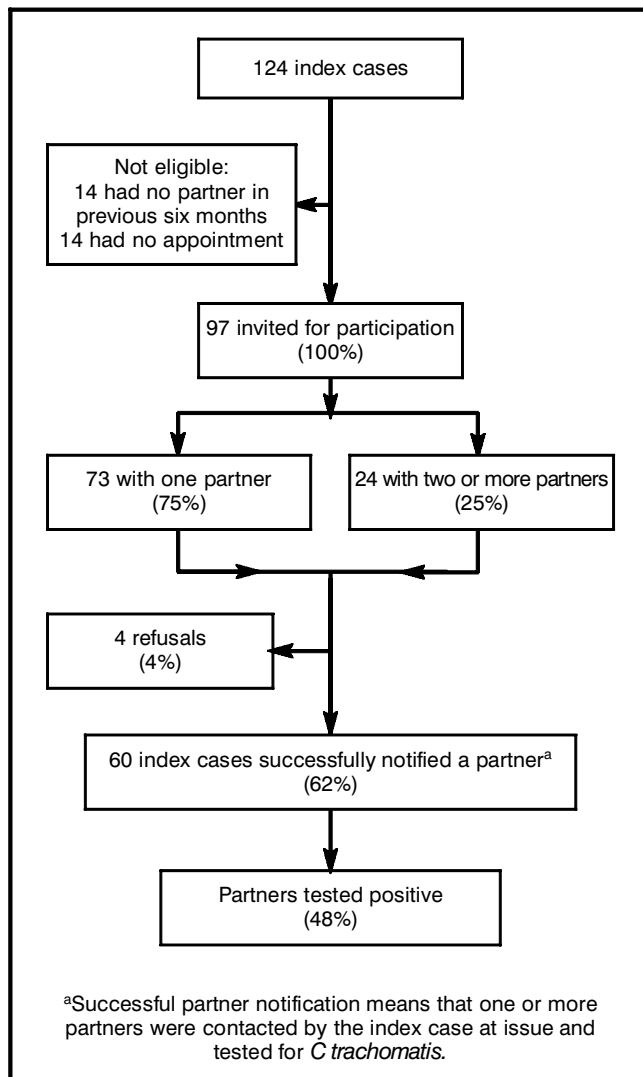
124 index cases

Not eligible:
14 had no partner in previous six months
14 had no appointment

97 invited for participation
(100%)

73 with one partner
(75%)

24 with two or more partners
(25%)

4 refusals
(4%)

60 index cases successfully notified a partner$^{a}$
(62%)

Partners tested positive
(48%)

$^{a}$Successful partner notification means that one or more partners were contacted by the index case at issue and tested for *C trachomatis.*